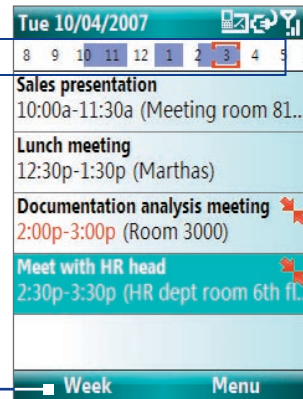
Tue 10/04/2007

8 9 10 11 12 1 2 3 4 5

Sales presentation
10:00a-11:30a (Meeting room 81...

Lunch meeting
12:30p-1:30p (Marthas)

Documentation analysis meeting
2:00p-3:00p (Room 3000)

Meet with HR head
2:30p-3:30p (HR dept room 6th fl...

Week Menu